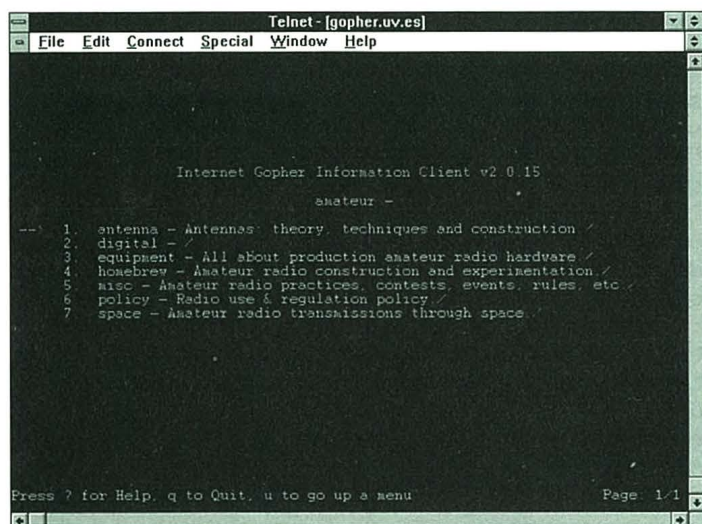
Telnet - [gopher.uv.es]

File Edit Connect Special Window Help

Internet Gopher Information Client v2.0.15

amateur -

--> 1. antenna - Antennas: theory, techniques and construction /
2. digital - /
3. equipment - All about production amateur radio hardware /
4. homebrew - Amateur radio construction and experimentation /
5. misc - Amateur radio practices, contests, events, rules, etc /
6. policy - Radio use & regulation policy /
7. space - Amateur radio transmissions through space /

Press ? for Help, q to Quit, u to go up a menu

Page: 1/1